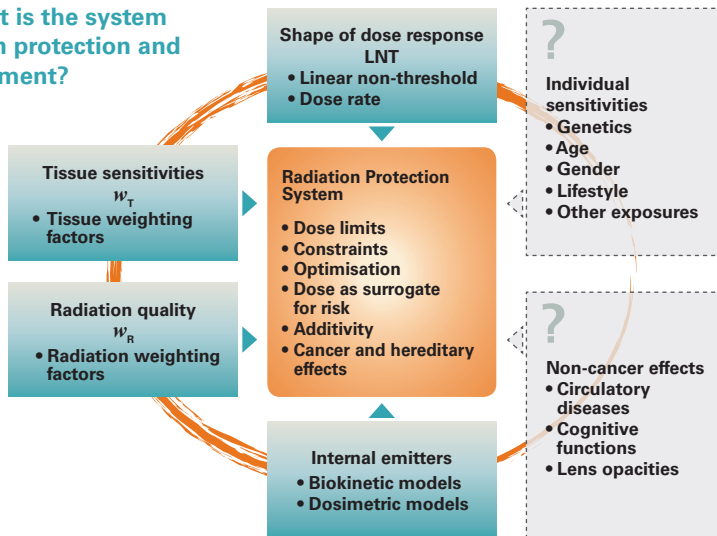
t is the system
n protection and
ment?

Shape of dose response
LNT
• Linear non-threshold
• Dose rate

?
Individual sensitivities
• Genetics
• Age
• Gender
• Lifestyle
• Other exposures

Tissue sensitivities
$w_T$
• Tissue weighting factors

Radiation Protection System
• Dose limits
• Constraints
• Optimisation
• Dose as surrogate for risk
• Additivity
• Cancer and hereditary effects

Radiation quality
$w_R$
• Radiation weighting factors

?
Non-cancer effects
• Circulatory diseases
• Cognitive functions
• Lens opacities

Internal emitters
• Biokinetic models
• Dosimetric models